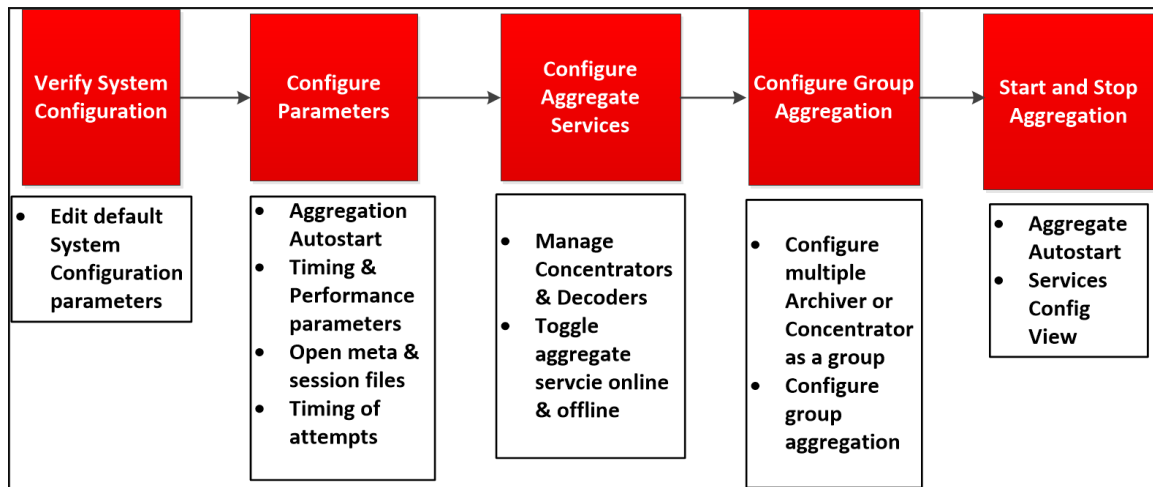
Verify System Configuration

- Edit default System Configuration parameters

Configure Parameters

- Aggregation Autostart
- Timing & Performance parameters
- Open meta & session files
- Timing of attempts

Configure Aggregate Services

- Manage Concentrators & Decoders
- Toggle aggregate servcie online & offline

Configure Group Aggregation

- Configure multiple Archiver or Concentrator as a group
- Configure group aggregation

Start and Stop Aggregation

- Aggregate Autostart
- Services Config View